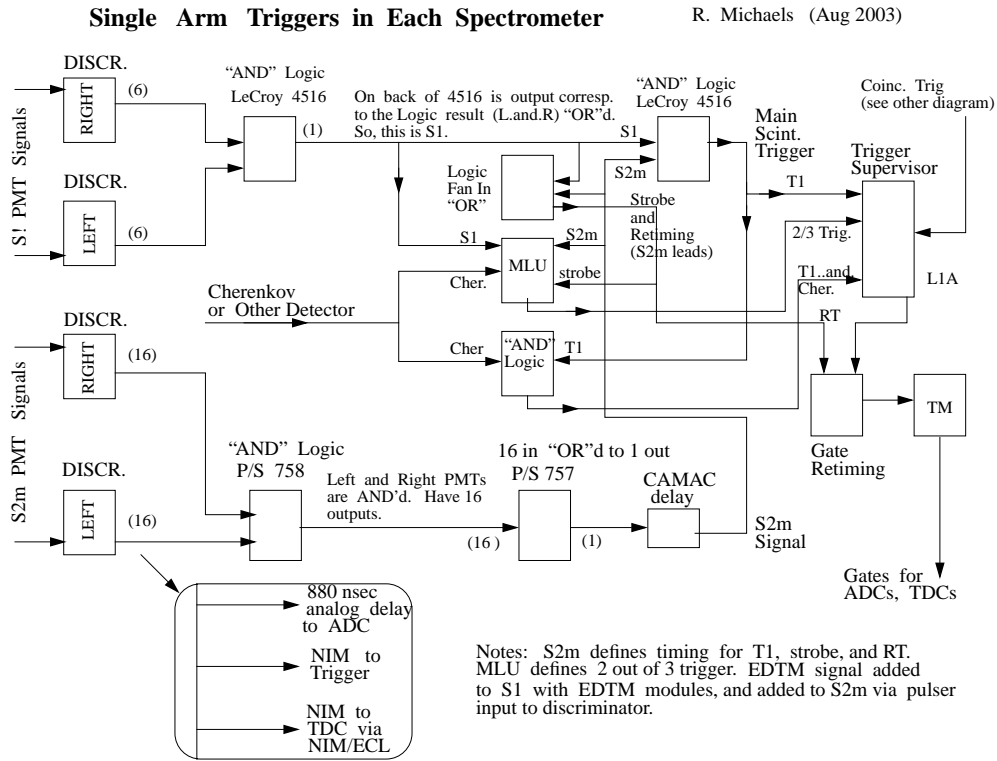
Single Arm Triggers in Each Spectrometer

R. Michaels (Aug 2003)

DISCR.

RIGHT

(6)

S! PMT Signals

DISCR.

LEFT

(6)

"AND" Logic
LeCroy 4516

(1)

On back of 4516 is output corresp. to the Logic result (L.and.R) "OR"'d. So, this is S1.

S1

"AND" Logic
LeCroy 4516

S2m

Main Scint. Trigger

Coinc. Trig (see other diagram)

Trigger Supervisor

Logic Fan In "OR"

Strobe and Retiming (S2m leads)

T1

2/3 Trig.

S1

S2m

MLU

strobe

Cher.

T1..and.. Cher.

L1A

Cherenkov or Other Detector

RT

DISCR.

RIGHT

(16)

Cher

"AND" Logic

T1

S2m PMT Signals

Gate Retiming

TM

DISCR.

LEFT

(16)

"AND" Logic
P/S 758

Left and Right PMTs are AND'd. Have 16 outputs.

16 in "OR"d to 1 out
P/S 757

(16 )

(1)

CAMAC delay

S2m Signal

Gates for ADCs, TDCs

880 nsec analog delay to ADC

NIM to Trigger

NIM to TDC via NIM/ECL

Notes: S2m defines timing for T1, strobe, and RT. MLU defines 2 out of 3 trigger. EDTM signal added to S1 with EDTM modules, and added to S2m via pulser input to discriminator.